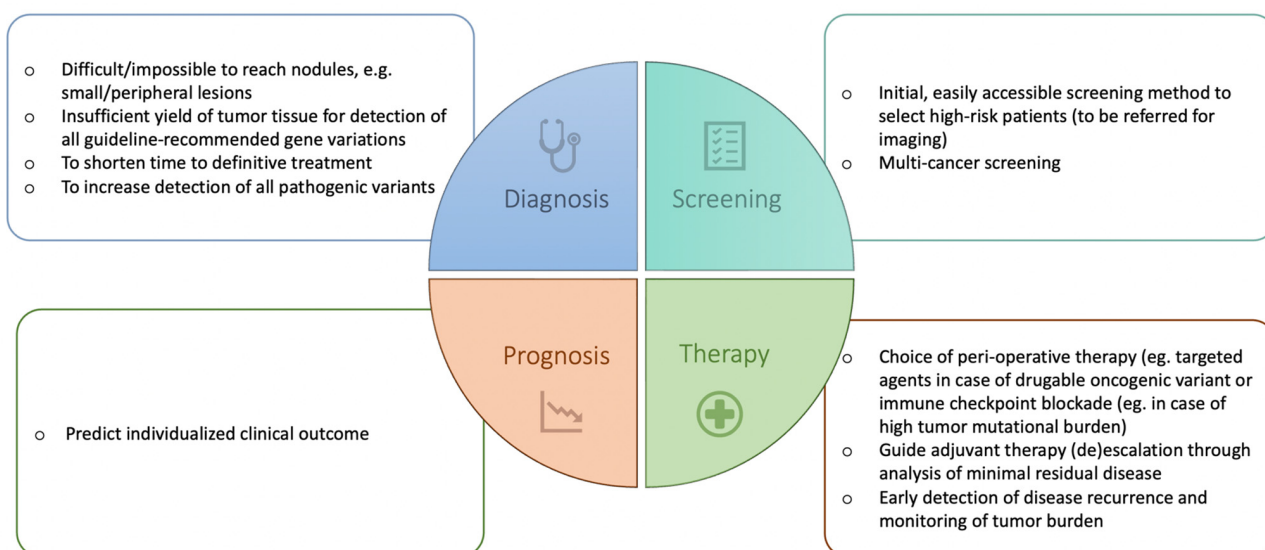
o Difficult/impossible to reach nodules, e.g. small/peripheral lesions
o Insufficient yield of tumor tissue for detection of all guideline-recommended gene variations
o To shorten time to definitive treatment
o To increase detection of all pathogenic variants

Diagnosis

Screening

o Initial, easily accessible screening method to select high-risk patients (to be referred for imaging)
o Multi-cancer screening

Prognosis

Therapy

o Predict individualized clinical outcome

o Choice of peri-operative therapy (eg. targeted agents in case of drugable oncogenic variant or immune checkpoint blockade (eg. in case of high tumor mutational burden)
o Guide adjuvant therapy (de)escalation through analysis of minimal residual disease
o Early detection of disease recurrence and monitoring of tumor burden